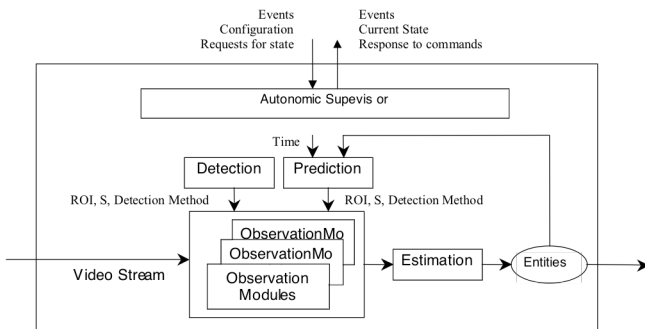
Events
Configuration
Requests for state

Events
Current State
Response to commands

Autonomic Supevis or

Time

Detection

Prediction

ROI, S, Detection Method

ROI, S, Detection Method

ObservationMo

ObservationMo

Observation Modules

Video Stream

Estimation

Entities